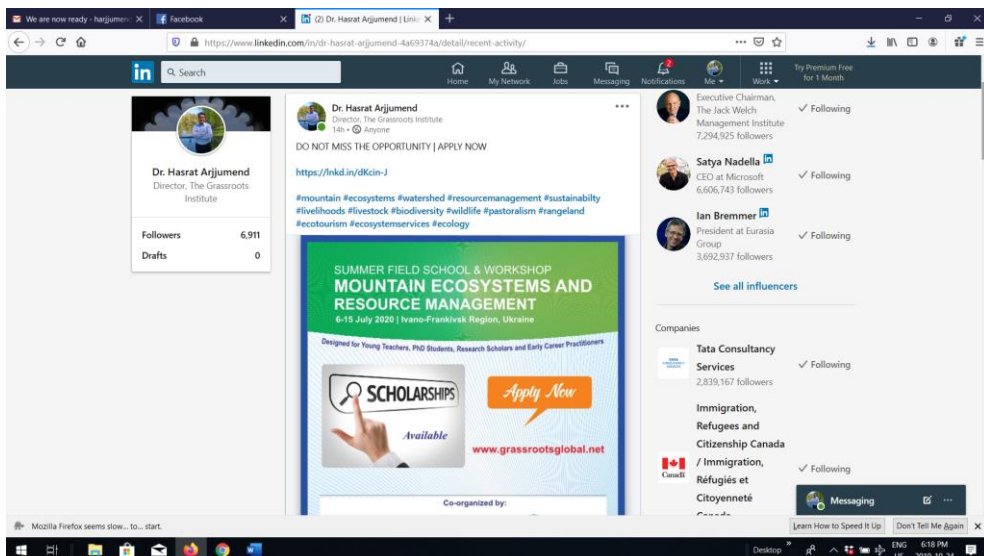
We are now ready - harjjumend ×
Facebook ×
(2) Dr. Hasrat Arjjumend | Linke ×
+

https://www.linkedin.com/in/dr-hasrat-arjjumend-4a69374a/detail/recent-activity/

in
Search
Home
My Network
Jobs
Messaging
2
Notifications
Me
Work
Try Premium Free for 1 Month

Dr. Hasrat Arjjumend
Director, The Grassroots Institute

Followers 6,911
Drafts 0

Dr. Hasrat Arjjumend
Director, The Grassroots Institute
14h • Anyone

DO NOT MISS THE OPPORTUNITY | APPLY NOW

https://lnkd.in/dKcin-J

#mountain #ecosystems #watershed #resourcemanagement #sustainabilty #livelihoods #livestock #biodiversity #wildlife #pastoralism #rangeland #ecotourism #ecosystemservices #ecology

SUMMER FIELD SCHOOL & WORKSHOP
MOUNTAIN ECOSYSTEMS AND RESOURCE MANAGEMENT
6-15 July 2020 | Ivano-Frankivsk Region, Ukraine
Designed for Young Teachers, PhD Students, Research Scholars and Early Career Practitioners
SCHOLARSHIPS
Available
Apply Now
www.grassrootsglobal.net
Co-organized by:

Executive Chairman, The Jack Welch Management Institute
7,294,925 followers
✓ Following

Satya Nadella
CEO at Microsoft
6,606,743 followers
✓ Following

Ian Bremmer
President at Eurasia Group
3,692,937 followers
✓ Following

See all influencers

Companies

Tata Consultancy Services
2,839,167 followers
✓ Following

Immigration, Refugees and Citizenship Canada / Immigration, Réfugiés et Citoyenneté
✓ Following

Messaging

Mozilla Firefox seems slow… to… start.
Learn How to Speed It Up
Don't Tell Me Again

Desktop
ENG
6:18 PM